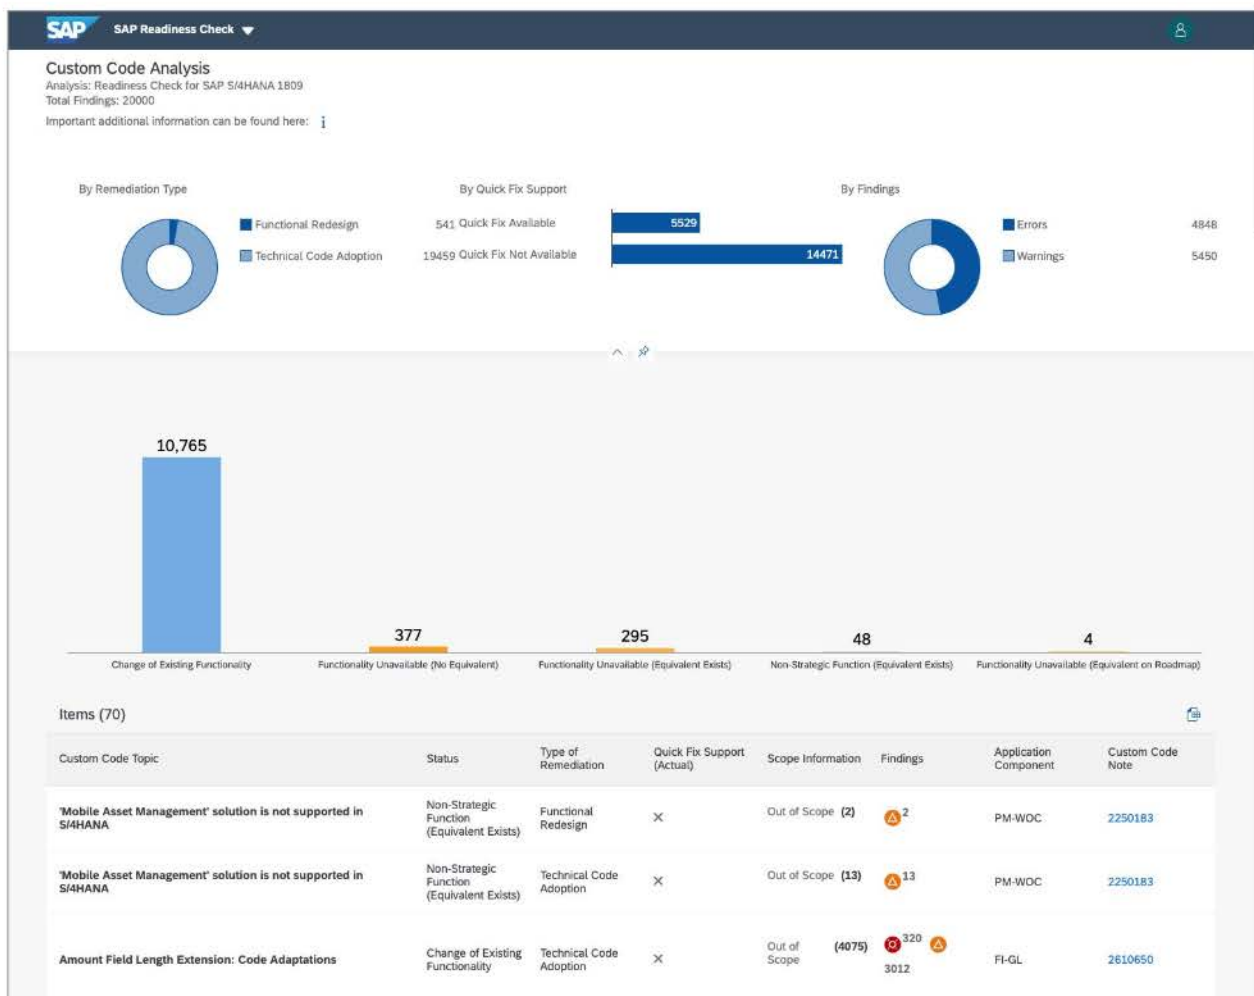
SAP SAP Readiness Check

Custom Code Analysis
Analysis: Readiness Check for SAP S/4HANA 1809
Total Findings: 20000

Important additional information can be found here: i

By Remediation Type

Functional Redesign
Technical Code Adoption

By Quick Fix Support

541 Quick Fix Available 5529
19459 Quick Fix Not Available 14471

By Findings

Errors 4848
Warnings 5450

10,765
Change of Existing Functionality

377
Functionality Unavailable (No Equivalent)

295
Functionality Unavailable (Equivalent Exists)

48
Non-Strategic Function (Equivalent Exists)

4
Functionality Unavailable (Equivalent on Roadmap)

Items (70)

| Custom Code Topic | Status | Type of Remediation | Quick Fix Support (Actual) | Scope Information | Findings | Application Component | Custom Code Note |
|---|---|---|---|---|---|---|---|
| 'Mobile Asset Management' solution is not supported in S/4HANA | Non-Strategic Function (Equivalent Exists) | Functional Redesign | × | Out of Scope (2) | 2 | PM-WOC | 2250183 |
| 'Mobile Asset Management' solution is not supported in S/4HANA | Non-Strategic Function (Equivalent Exists) | Technical Code Adoption | × | Out of Scope (13) | 13 | PM-WOC | 2250183 |
| Amount Field Length Extension: Code Adaptations | Change of Existing Functionality | Technical Code Adoption | × | Out of Scope (4075) | 320 3012 | FI-GL | 2610650 |